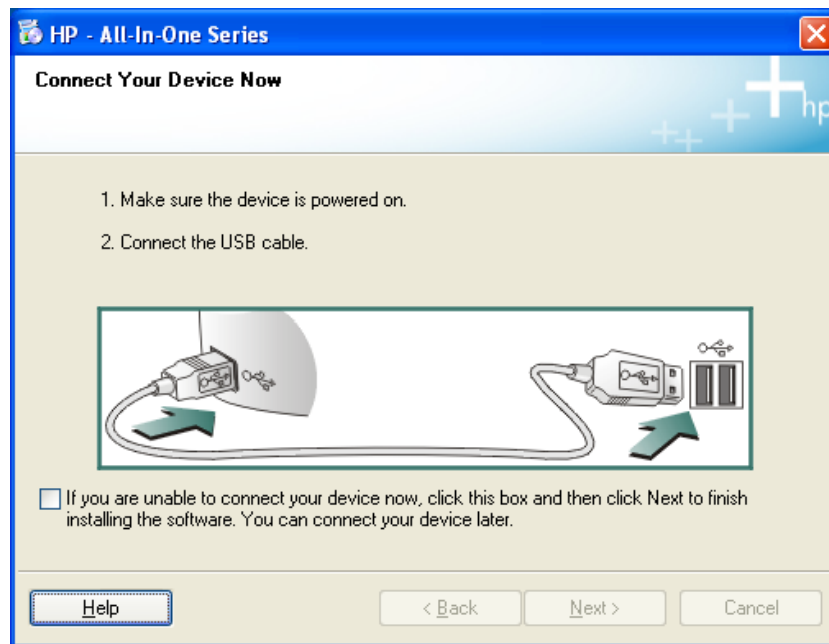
HP - All-In-One Series

Connect Your Device Now

hp

1. Make sure the device is powered on.

2. Connect the USB cable.

If you are unable to connect your device now, click this box and then click Next to finish installing the software. You can connect your device later.

Help

< Back

Next >

Cancel